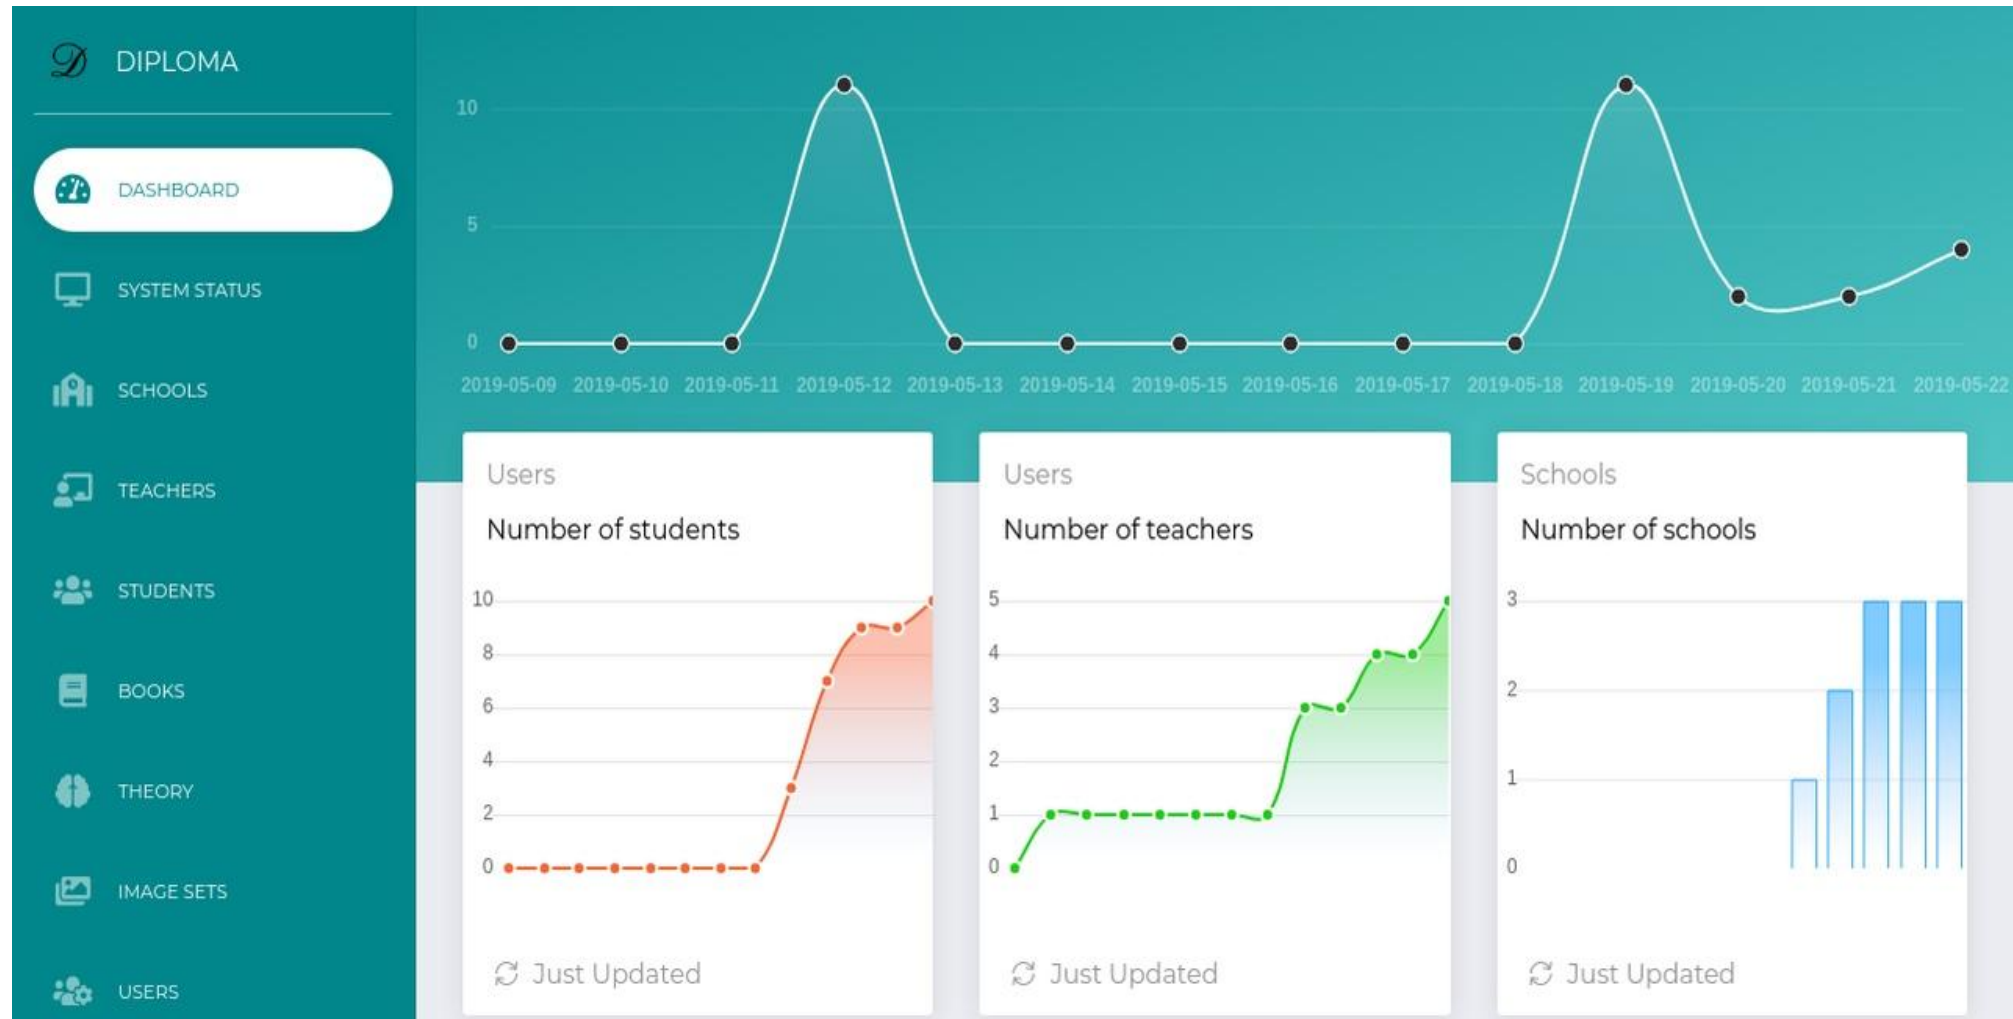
DIPLOMA

DASHBOARD

SYSTEM STATUS

SCHOOLS

TEACHERS

STUDENTS

BOOKS

THEORY

IMAGE SETS

USERS

10
5
0

2019-05-09 2019-05-10 2019-05-11 2019-05-12 2019-05-13 2019-05-14 2019-05-15 2019-05-16 2019-05-17 2019-05-18 2019-05-19 2019-05-20 2019-05-21 2019-05-22

Users

Number of students

10
8
6
4
2
0

Just Updated

Users

Number of teachers

5
4
3
2
1
0

Just Updated

Schools

Number of schools

3
2
1
0

Just Updated